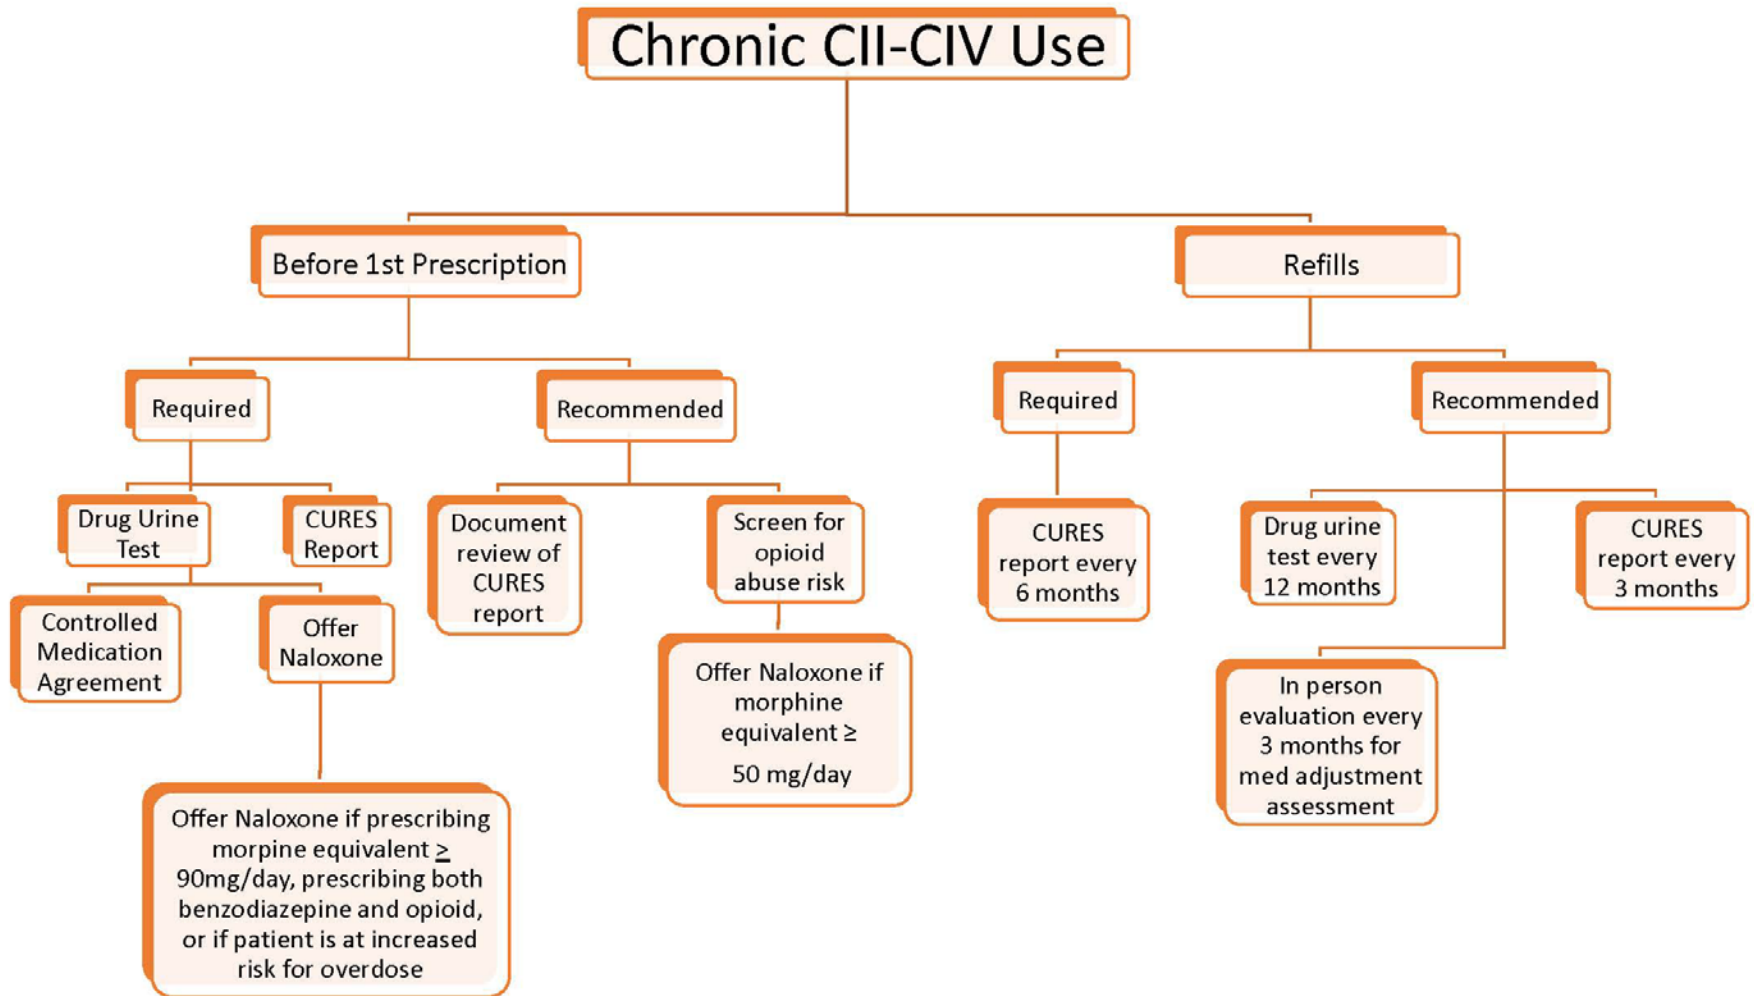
Chronic CII-CIV Use

Before 1st Prescription

Required

Drug Urine Test

CURES Report

Controlled Medication Agreement

Offer Naloxone

Offer Naloxone if prescribing morpine equivalent $\geq$ 90mg/day, prescribing both benzodiazepine and opioid, or if patient is at increased risk for overdose

Recommended

Document review of CURES report

Screen for opioid abuse risk

Offer Naloxone if morphine equivalent ≥ 50 mg/day

Refills

Required

CURES report every 6 months

Recommended

Drug urine test every 12 months

CURES report every 3 months

In person evaluation every 3 months for med adjustment assessment